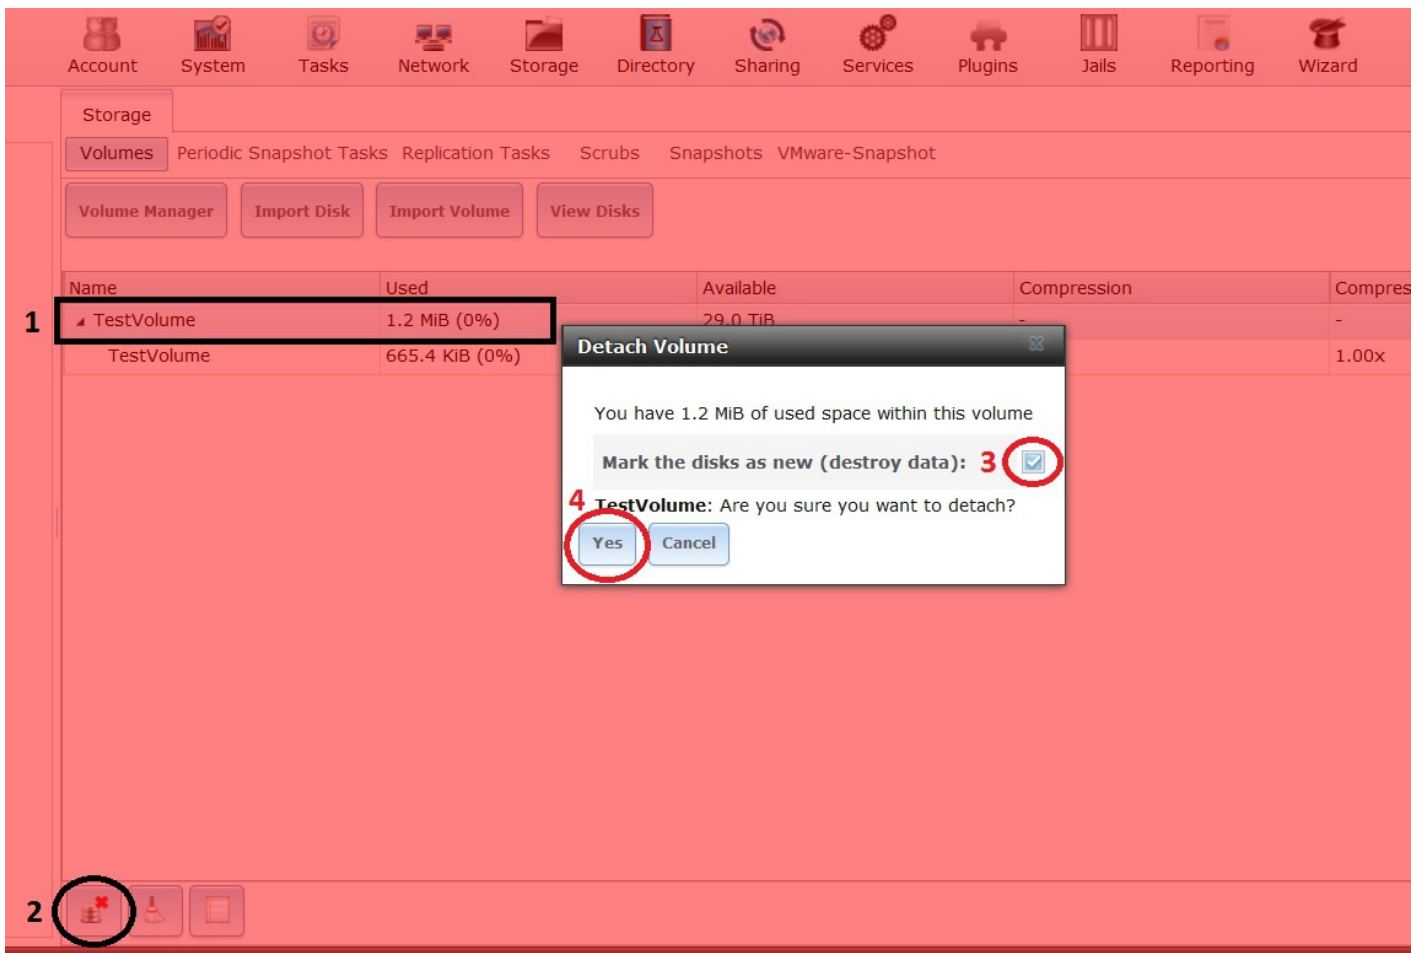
Account System Tasks Network Storage Directory Sharing Services Plugins Jails Reporting Wizard

Storage

Volumes Periodic Snapshot Tasks Replication Tasks Scrubs Snapshots VMware-Snapshot

Volume Manager Import Disk Import Volume View Disks

| Name | Used | Available | Compression | Compres |
|---|---|---|---|---|
| TestVolume | 1.2 MiB (0%) | 29.0 TiB | - | - |
| TestVolume | 665.4 KiB (0%) | | | 1.00x |

1

Detach Volume

You have 1.2 MiB of used space within this volume

Mark the disks as new (destroy data): 3

4 TestVolume: Are you sure you want to detach?

Yes Cancel

2